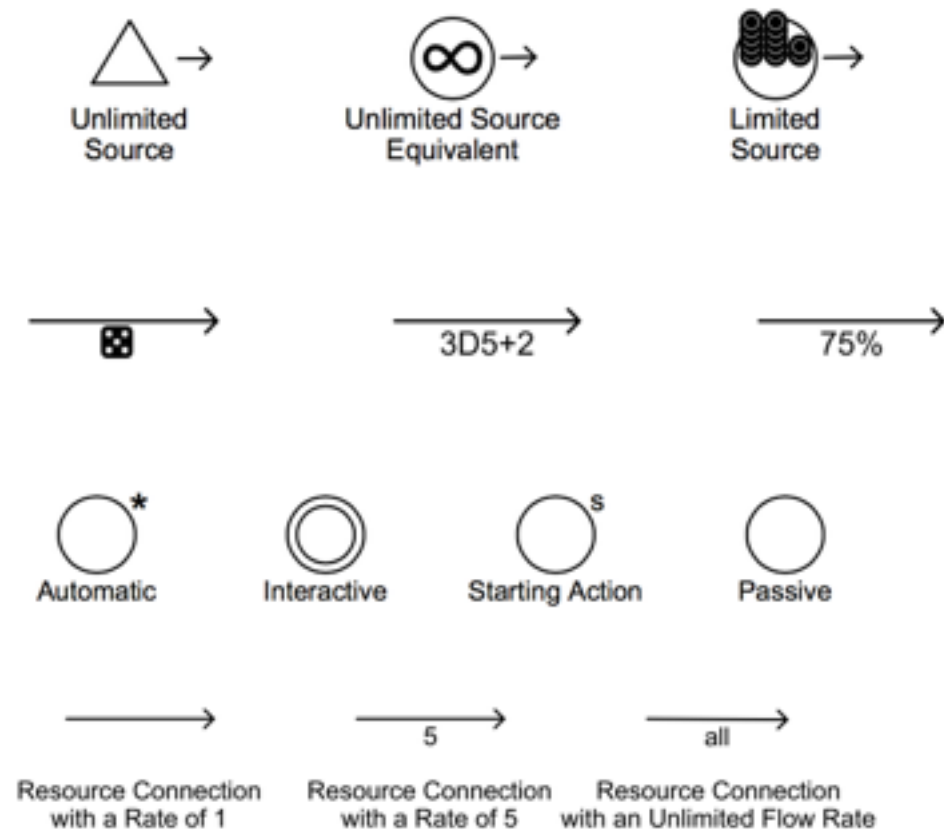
Unlimited Source

Unlimited Source Equivalent

Limited Source

3D5+2

75%

*

Automatic

Interactive

s

Starting Action

Passive

5

all

Resource Connection with a Rate of 1

Resource Connection with a Rate of 5

Resource Connection with an Unlimited Flow Rate